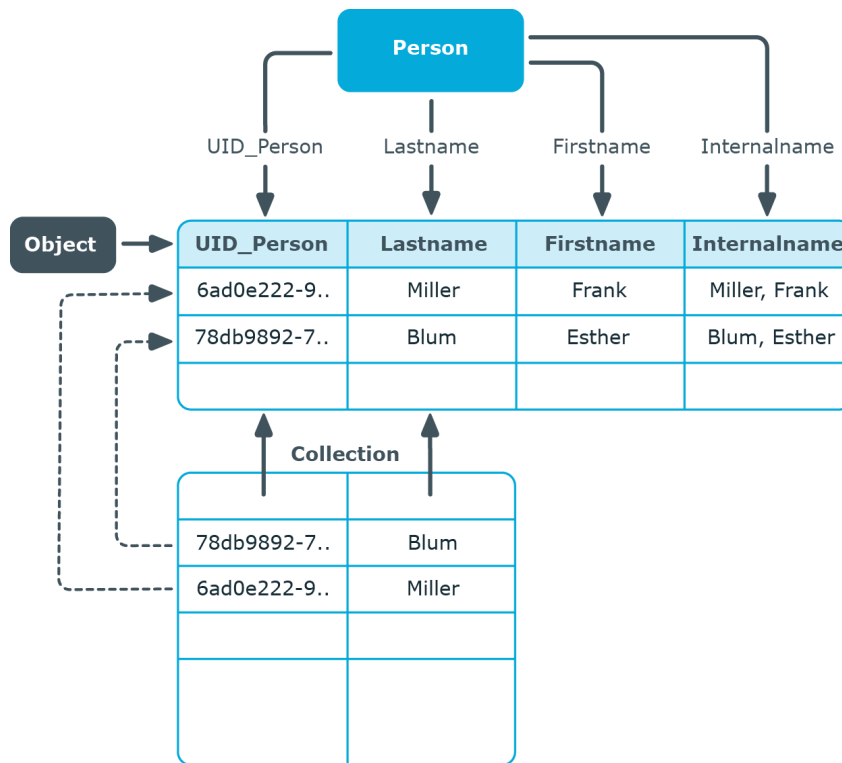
Person

UID_Person

Lastname

Firstname

Internalname

Object

| UID_Person | Lastname | Firstname | Internalname |
|---|---|---|---|
| 6ad0e222-9.. | Miller | Frank | Miller, Frank |
| 78db9892-7.. | Blum | Esther | Blum, Esther |
| | | | |

Collection

| | |
|---|---|
| 78db9892-7.. | Blum |
| 6ad0e222-9.. | Miller |
| | |
| | |